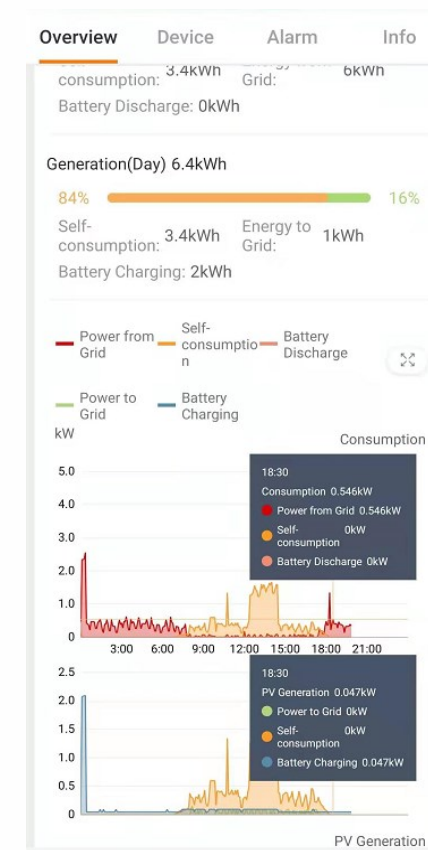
Overview Device Alarm Info

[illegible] consumption: 3.4kWh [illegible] Grid: 6kWh

Battery Discharge: 0kWh

Generation(Day) 6.4kWh

84% 16%

Self-consumption: 3.4kWh Energy to Grid: 1kWh

Battery Charging: 2kWh

Power from Grid
Self-consumption
Battery Discharge

Power to Grid
Battery Charging

kW Consumption

5.0
4.0
3.0
2.0
1.0
0

18:30
Consumption 0.546kW
Power from Grid 0.546kW
Self-consumption 0kW
Battery Discharge 0kW

3:00 6:00 9:00 12:00 15:00 18:00 21:00

2.5
2.0
1.5
1.0
0.5
0

18:30
PV Generation 0.047kW
Power to Grid 0kW
Self-consumption 0kW
Battery Charging 0.047kW

PV Generation